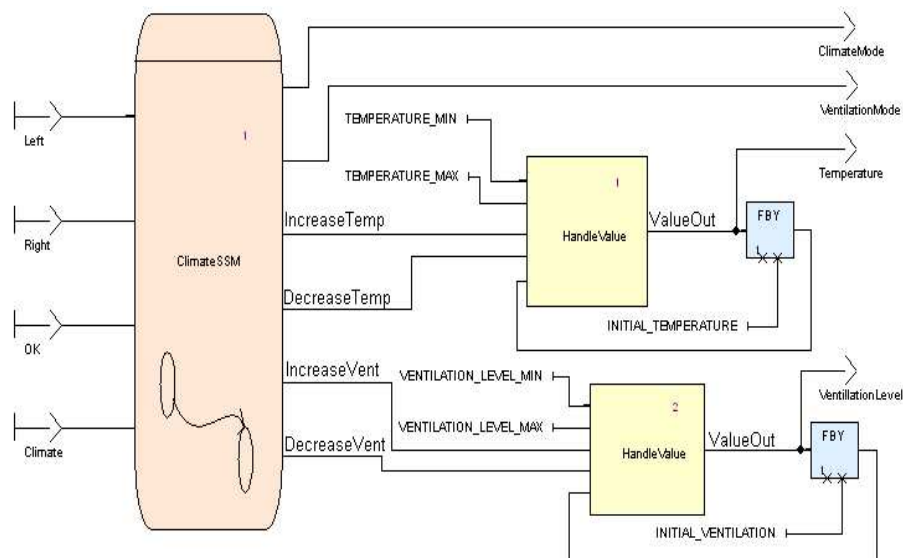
ClimateMode

VentilationMode

Left

1

TEMPERATURE_MIN

TEMPERATURE_MAX

1

Temperature

Right

IncreaseTemp

HandleValue

ValueOut

FBY

ClimateSSM

DecreaseTemp

OK

INITIAL_TEMPERATURE

IncreaseVent

VENTILATION_LEVEL_MIN

VentillationLevel

VENTILATION_LEVEL_MAX

2

Climate

DecreaseVent

HandleValue

ValueOut

FBY

INITIAL_VENTILATION